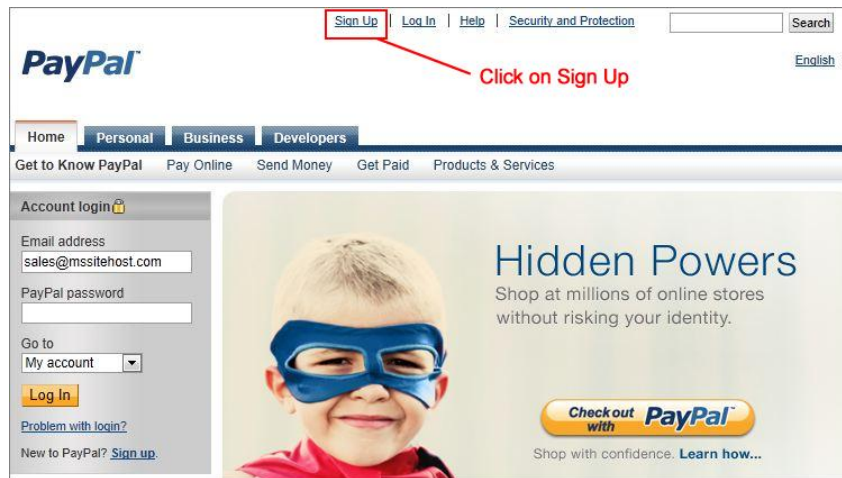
Sign Up | Log In | Help | Security and Protection

Search

PayPal

English

Click on Sign Up

Home Personal Business Developers

Get to Know PayPal Pay Online Send Money Get Paid Products & Services

Account login

Email address
sales@mssitehost.com

PayPal password

Go to
My account

Log In

Problem with login?

New to PayPal? Sign up.

Hidden Powers

Shop at millions of online stores without risking your identity.

Check out with PayPal

Shop with confidence. Learn how...